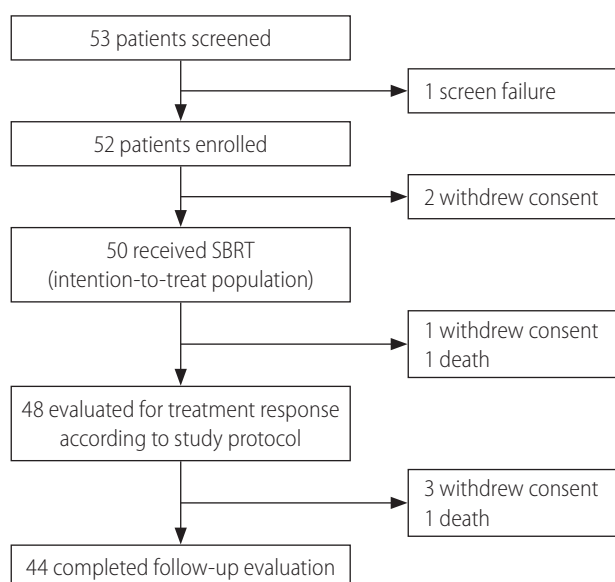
53 patients screened

1 screen failure

52 patients enrolled

2 withdrew consent

50 received SBRT
(intention-to-treat population)

1 withdrew consent
1 death

48 evaluated for treatment response according to study protocol

3 withdrew consent
1 death

44 completed follow-up evaluation